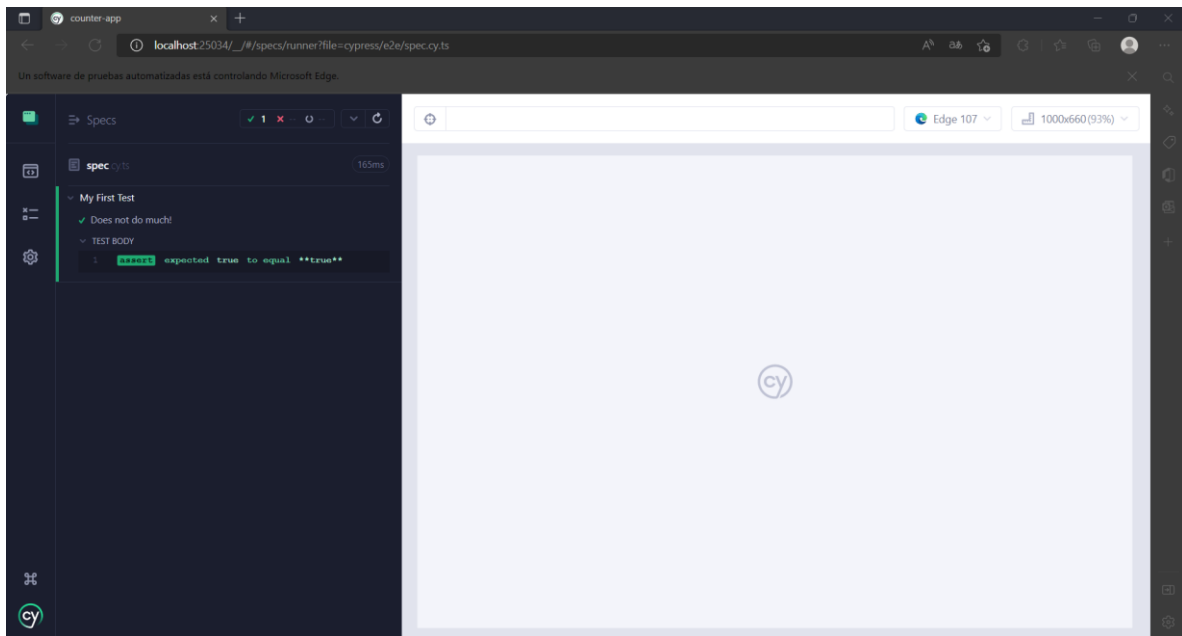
counter-app

localhost:25034/__/#/specs/runner?file=cypress/e2e/spec.cy.ts

Un software de pruebas automatizadas está controlando Microsoft Edge.

Specs

✓ 1 ✕ -- ○ --

spec.cy.ts

165ms

My First Test

✓ Does not do much!

TEST BODY

1 assert expected true to equal **true**

Edge 107

1000x660 (93%)

cy